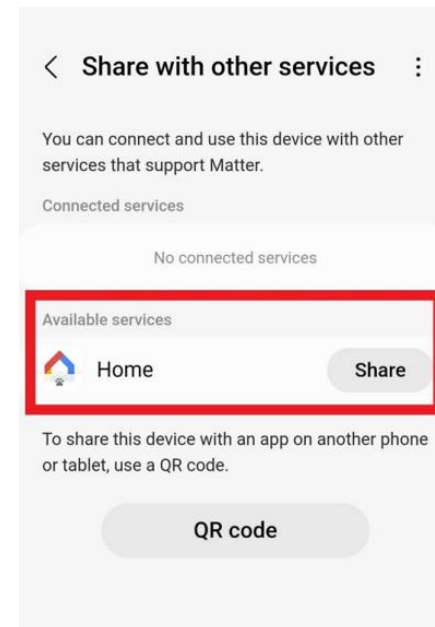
< Share with other services ⋮

You can connect and use this device with other services that support Matter.

Connected services

No connected services

Available services

Home

Share

To share this device with an app on another phone or tablet, use a QR code.

QR code